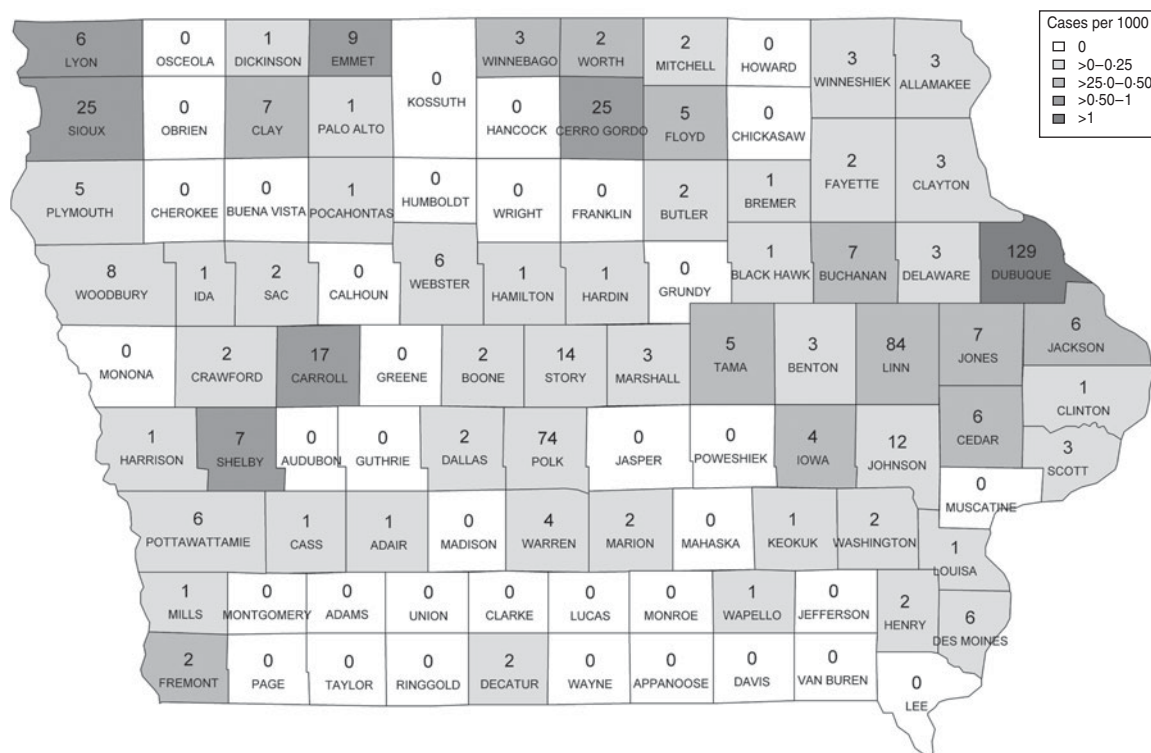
Cases per 1000
0
>0–0·25
>25·0–0·50
>0·50–1
>1

6 LYON
0 OSCEOLA
1 DICKINSON
9 EMMET
0 KOSSUTH
3 WINNEBAGO
2 WORTH
2 MITCHELL
0 HOWARD
3 WINNESHIEK
3 ALLAMAKEE

25 SIOUX
0 OBRIEN
7 CLAY
1 PALO ALTO
0 HANCOCK
25 CERRO GORDO
5 FLOYD
0 CHICKASAW
2 FAYETTE
3 CLAYTON

5 PLYMOUTH
0 CHEROKEE
0 BUENA VISTA
1 POCAHONTAS
0 HUMBOLDT
0 WRIGHT
0 FRANKLIN
2 BUTLER
1 BREMER

8 WOODBURY
1 IDA
2 SAC
0 CALHOUN
6 WEBSTER
1 HAMILTON
1 HARDIN
0 GRUNDY
1 BLACK HAWK
7 BUCHANAN
3 DELAWARE
129 DUBUQUE

0 MONONA
2 CRAWFORD
17 CARROLL
0 GREENE
2 BOONE
14 STORY
3 MARSHALL
5 TAMA
3 BENTON
84 LINN
7 JONES
6 JACKSON

1 CLINTON
1 HARRISON
7 SHELBY
0 AUDUBON
0 GUTHRIE
2 DALLAS
74 POLK
0 JASPER
0 POWESHIEK
4 IOWA
12 JOHNSON
6 CEDAR
3 SCOTT

0 MUSCATINE
6 POTTAWATTAMIE
1 CASS
1 ADAIR
0 MADISON
4 WARREN
2 MARION
0 MAHASKA
1 KEOKUK
2 WASHINGTON
1 LOUISA

1 MILLS
0 MONTGOMERY
0 ADAMS
0 UNION
0 CLARKE
0 LUCAS
0 MONROE
1 WAPELLO
0 JEFFERSON
2 HENRY
6 DES MOINES

2 FREMONT
0 PAGE
0 TAYLOR
0 RINGGOLD
2 DECATUR
0 WAYNE
0 APPANOOSE
0 DAVIS
0 VAN BUREN
0 LEE